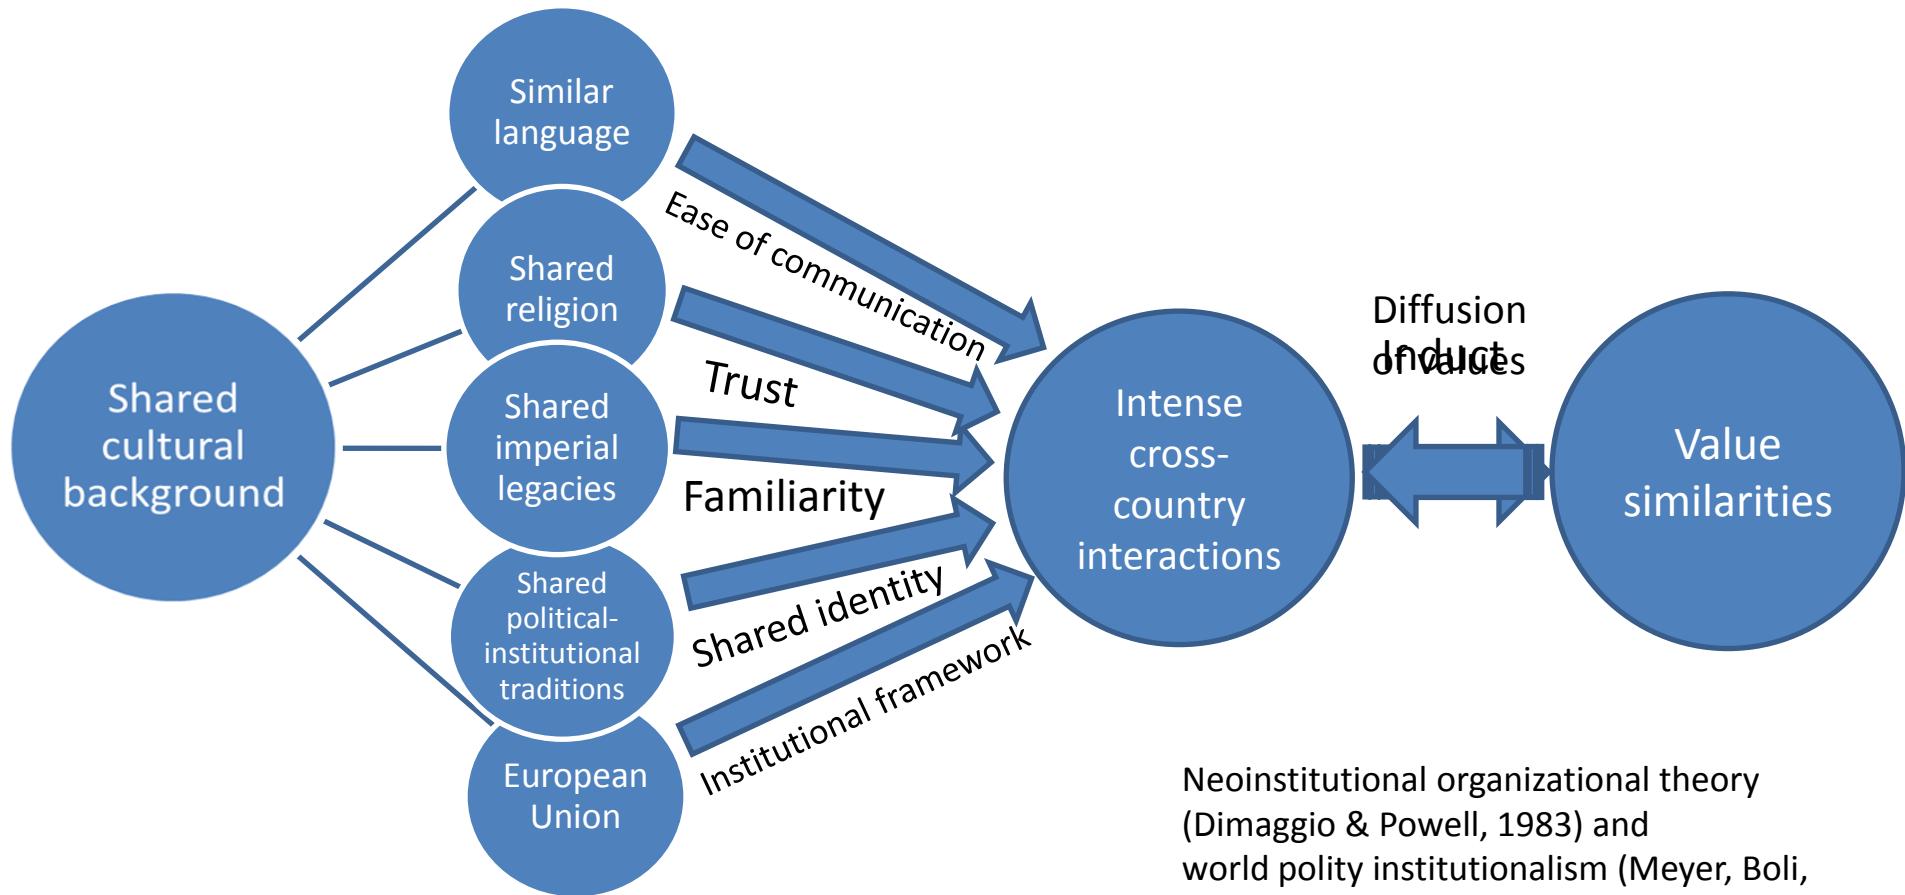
Similar language

Shared religion

Shared imperial legacies

Shared political-institutional traditions

European Union

Shared cultural background

Ease of communication

Trust

Familiarity

Shared identity

Institutional framework

Intense cross-country interactions

Diffusion of values

Induct

Value similarities

Neoinstitutional organizational theory (Dimaggio & Powell, 1983) and world polity institutionalism (Meyer, Boli,